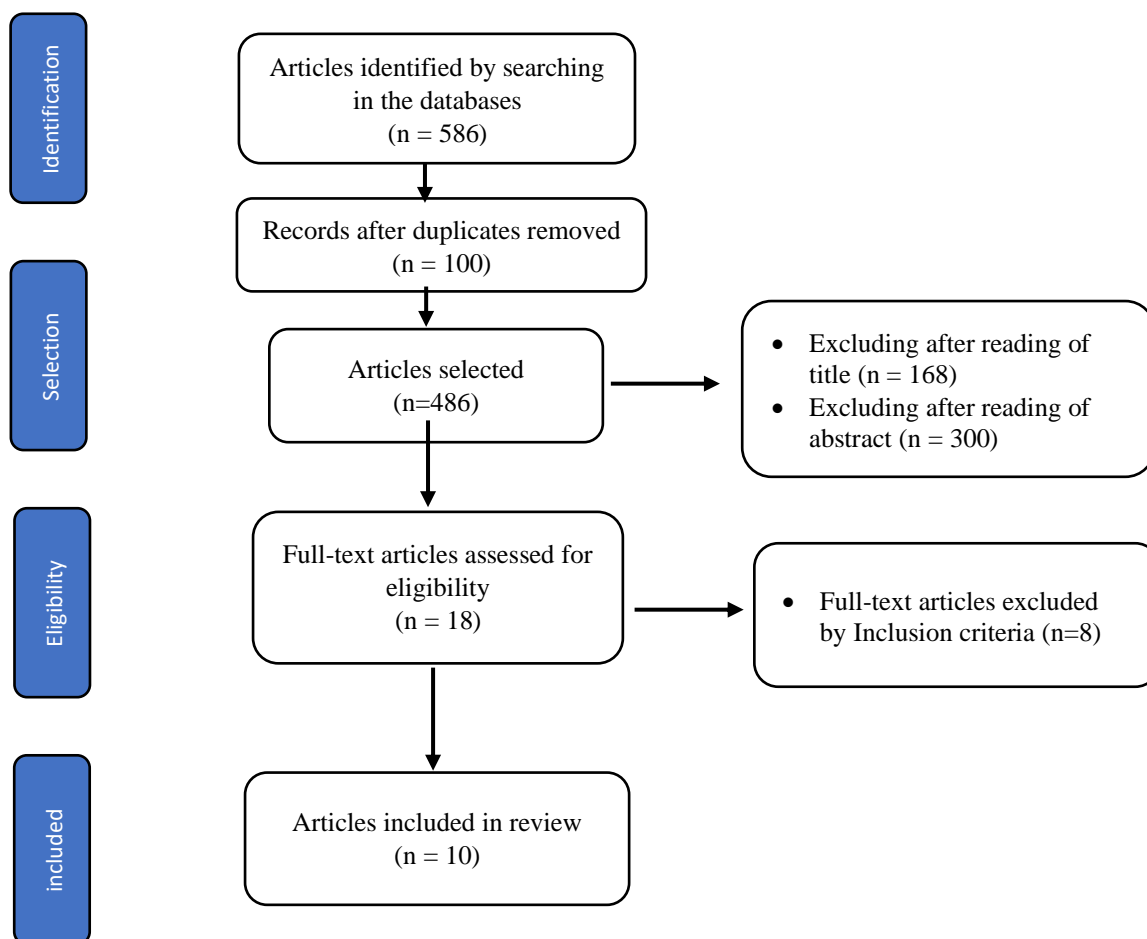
Identification

Articles identified by searching in the databases
(n = 586)

Records after duplicates removed
(n = 100)

Selection

Articles selected
(n=486)

• Excluding after reading of title (n = 168)
• Excluding after reading of abstract (n = 300)

Eligibility

Full-text articles assessed for eligibility
(n = 18)

• Full-text articles excluded by Inclusion criteria (n=8)

included

Articles included in review
(n = 10)